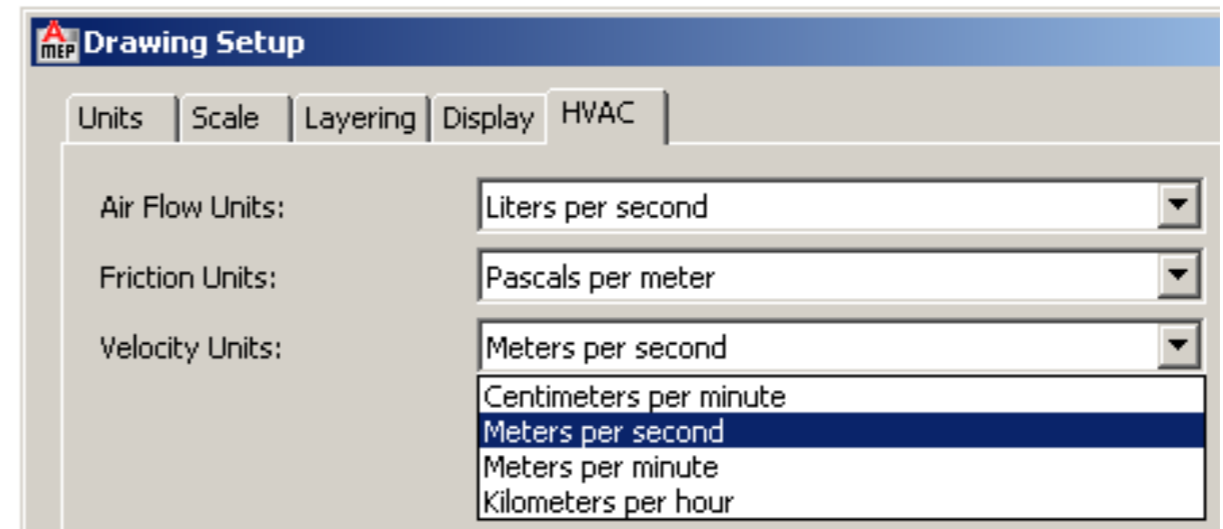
MEP Drawing Setup

Units | Scale | Layering | Display | HVAC

Air Flow Units: Liters per second

Friction Units: Pascals per meter

Velocity Units: Meters per second

Centimeters per minute
Meters per second
Meters per minute
Kilometers per hour